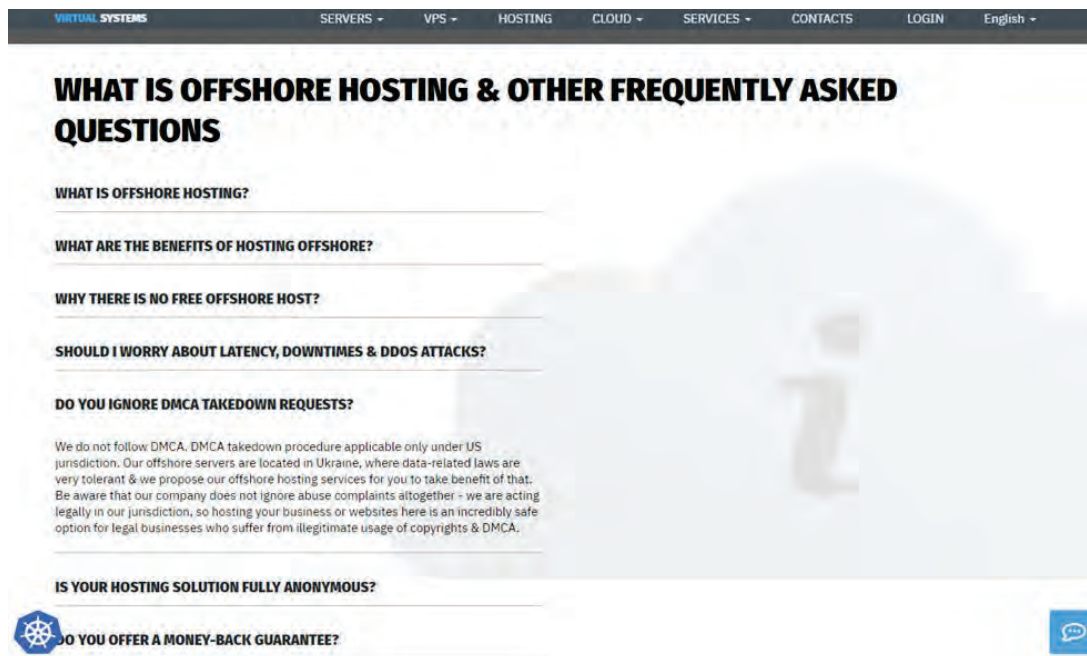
VIRTUAL SYSTEMS SERVERS - VPS - HOSTING CLOUD - SERVICES - CONTACTS LOGIN English -

WHAT IS OFFSHORE HOSTING & OTHER FREQUENTLY ASKED QUESTIONS

WHAT IS OFFSHORE HOSTING?

WHAT ARE THE BENEFITS OF HOSTING OFFSHORE?

WHY THERE IS NO FREE OFFSHORE HOST?

SHOULD I WORRY ABOUT LATENCY, DOWNTIMES & DDOS ATTACKS?

DO YOU IGNORE DMCA TAKEDOWN REQUESTS?

We do not follow DMCA. DMCA takedown procedure applicable only under US jurisdiction. Our offshore servers are located in Ukraine, where data-related laws are very tolerant & we propose our offshore hosting services for you to take benefit of that. Be aware that our company does not ignore abuse complaints altogether - we are acting legally in our jurisdiction, so hosting your business or websites here is an incredibly safe option for legal businesses who suffer from illegitimate usage of copyrights & DMCA.

IS YOUR HOSTING SOLUTION FULLY ANONYMOUS?

DO YOU OFFER A MONEY-BACK GUARANTEE?